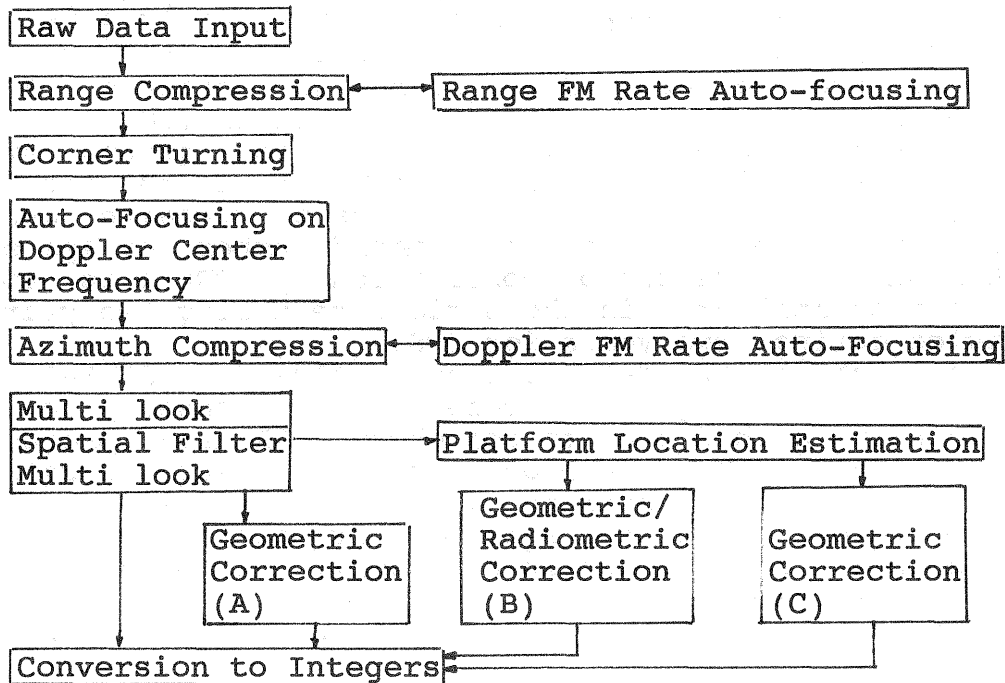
Raw Data Input

Range Compression

Range FM Rate Auto-focusing

Corner Turning

Auto-Focusing on Doppler Center Frequency

Azimuth Compression

Doppler FM Rate Auto-Focusing

Multi look
Spatial Filter
Multi look

Platform Location Estimation

Geometric Correction (A)

Geometric/ Radiometric Correction (B)

Geometric Correction (C)

Conversion to Integers